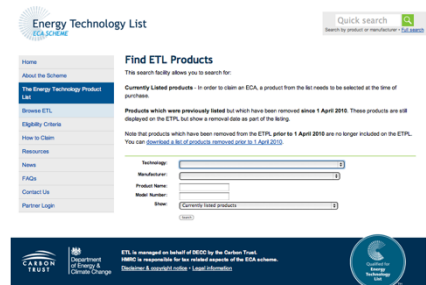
Energy Technology List
ECA SCHEME

Quick search
Search by product or manufacturer • Full search

Home
About the Scheme
The Energy Technology Product List
Browse ETL
Eligibility Criteria
How to Claim
Resources
News
FAQs
Contact Us
Partner Login

Find ETL Products

This search facility allows you to search for:

Currently Listed products - In order to claim an ECA, a product from the list needs to be selected at the time of purchase.

Products which were previously listed but which have been removed since 1 April 2010. These products are still displayed on the ETPL but show a removal date as part of the listing.

Note that products which have been removed from the ETPL prior to 1 April 2010 are no longer included on the ETPL. You can download a list of products removed prior to 1 April 2010.

Technology:
Manufacturer:
Product Name:
Model Number:
Show: Currently listed products

Search

CARBON TRUST

Department of Energy & Climate Change

ETL is managed on behalf of DECC by the Carbon Trust.
HMRC is responsible for tax related aspects of the ECA scheme.
Disclaimer & copyright notice • Legal information

Qualified for Energy Technology List